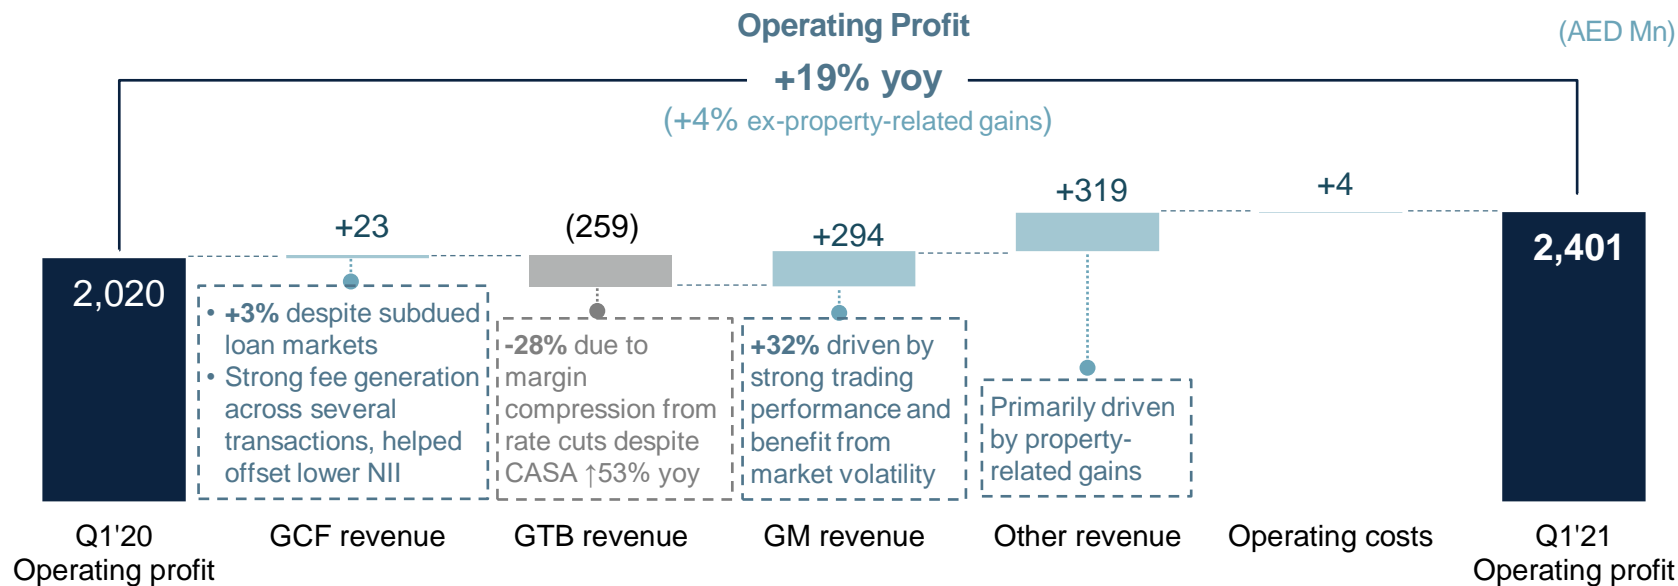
Operating Profit

(AED Mn)

+19% yoy

(+4% ex-property-related gains)

2,020

+23

(259)

+294

+319

+4

2,401

• +3% despite subdued loan markets
• Strong fee generation across several transactions, helped offset lower NII

-28% due to margin compression from rate cuts despite CASA ↑53% yoy

+32% driven by strong trading performance and benefit from market volatility

Primarily driven by property-related gains

Q1'20 Operating profit

GCF revenue

GTB revenue

GM revenue

Other revenue

Operating costs

Q1'21 Operating profit